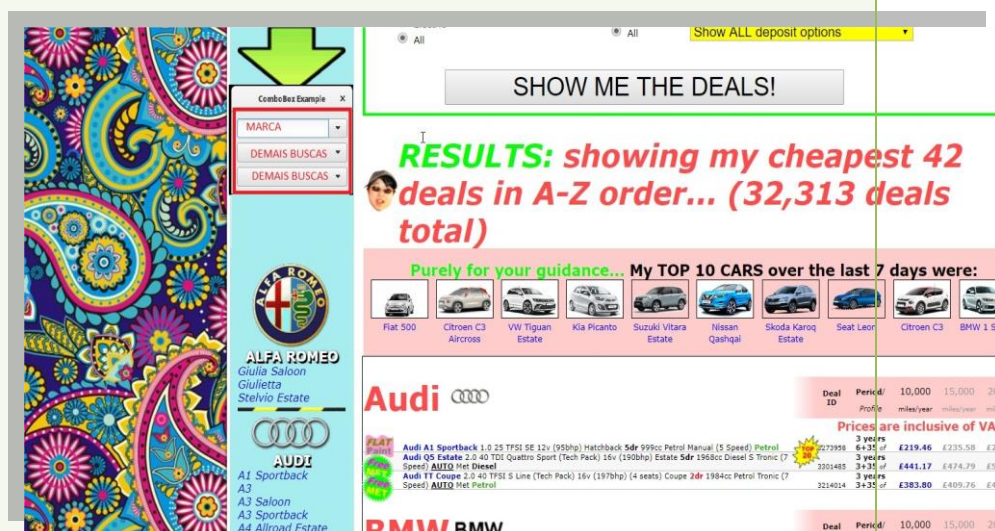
All

All

Show ALL deposit options

SHOW ME THE DEALS!

ComboBox Example

MARCA

DEMAIS BUSCAS

DEMAIS BUSCAS

RESULTS: showing my cheapest 42 deals in A-Z order... (32,313 deals total)

Purely for your guidance... My TOP 10 CARS over the last 7 days were:

Fiat 500
Citroen C3 Aircross
VW Tiguan Estate
Kia Picanto
Suzuki Vitara Estate
Nissan Qashqai
Skoda Karoq Estate
Seat Leon
Citroen C3
BMW 1 S

ALFA ROMEO
Giulia Saloon
Giulietta
Stelvio Estate

AUDI
A1 Sportback
A3
A3 Saloon
A3 Sportback
A4 Allroad Estate

Audi

| Deal ID | Period/ Profile | 10,000 miles/year | 15,000 miles/year | 20 |
|---|---|---|---|---|

Prices are inclusive of VA

Audi A1 Sportback 1.0 25 TFSI SE 12v (95bhp) Hatchback 5dr 999cc Petrol Manual (5 Speed) Petrol | 273958 | 3 years 6+35 | £219.46 | £235.58 | £

Audi Q5 Estate 2.0 40 TDI Quattro Sport (Tech Pack) 16v (190bhp) Estate 5dr 1968cc Diesel S Tronic (7 Speed) AUTO Met Diesel | 3301485 | 3 years 3+35 | £441.17 | £474.79 | £

Audi TT Coupe 2.0 40 TFSI S Line (Tech Pack) 16v (197bhp) (4 seats) Coupe 2dr 1984cc Petrol Tronic (7 Speed) AUTO Met Petrol | 3214014 | 3 years 3+35 | £383.80 | £409.76 | £

BMW BMW

Deal Period/ 10,000 15,000 20